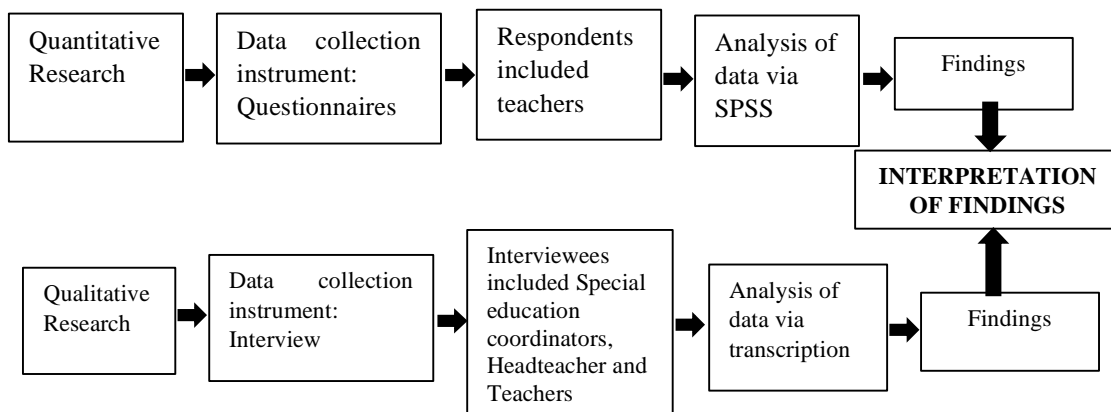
Quantitative Research

Data collection instrument: Questionnaires

Respondents included teachers

Analysis of data via SPSS

Findings

INTERPRETATION OF FINDINGS

Qualitative Research

Data collection instrument: Interview

Interviewees included Special education coordinators, Headteacher and Teachers

Analysis of data via transcription

Findings